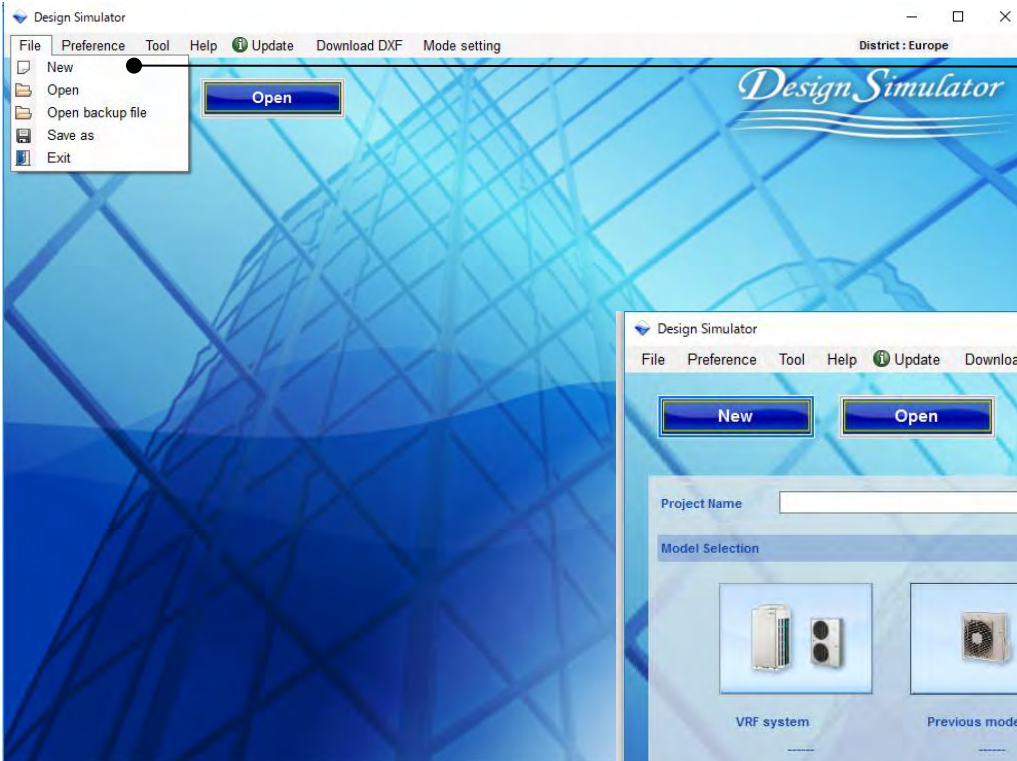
Design Simulator

File Preference Tool Help Update Download DXF Mode setting

District : Europe

New
Open
Open backup file
Save as
Exit

Open

Design Simulator

Design Simulator

File Preference Tool Help Update Downloa

New

Open

Project Name

Model Selection

VRF system

------

Previous mode

------